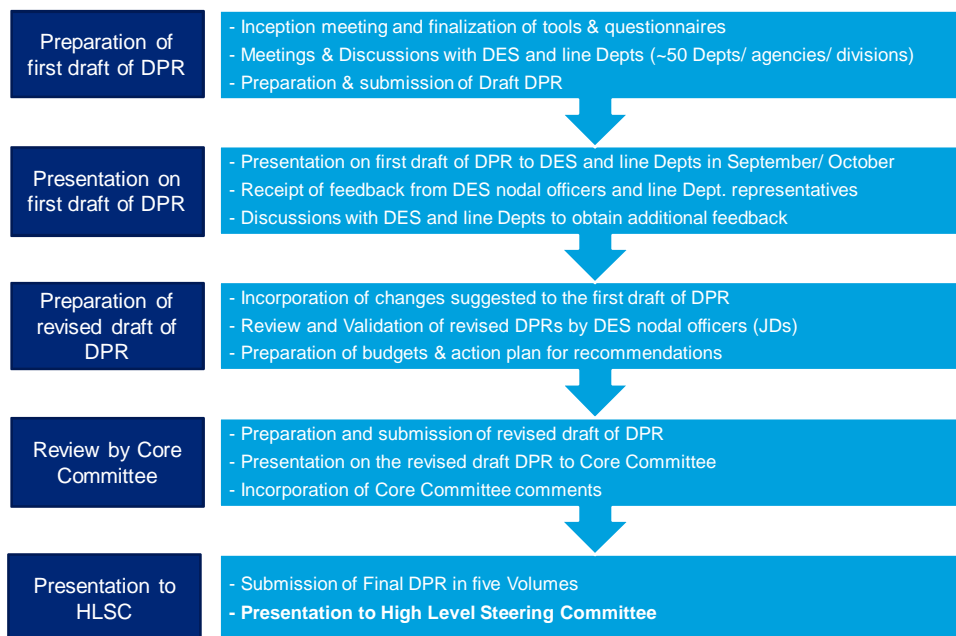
Preparation of first draft of DPR

- Inception meeting and finalization of tools & questionnaires
- Meetings & Discussions with DES and line Depts (~50 Depts/ agencies/ divisions)
- Preparation & submission of Draft DPR

Presentation on first draft of DPR

- Presentation on first draft of DPR to DES and line Depts in September/ October
- Receipt of feedback from DES nodal officers and line Dept. representatives
- Discussions with DES and line Depts to obtain additional feedback

Preparation of revised draft of DPR

- Incorporation of changes suggested to the first draft of DPR
- Review and Validation of revised DPRs by DES nodal officers (JDs)
- Preparation of budgets & action plan for recommendations

Review by Core Committee

- Preparation and submission of revised draft of DPR
- Presentation on the revised draft DPR to Core Committee
- Incorporation of Core Committee comments

Presentation to HLSC

- Submission of Final DPR in five Volumes
- **Presentation to High Level Steering Committee**